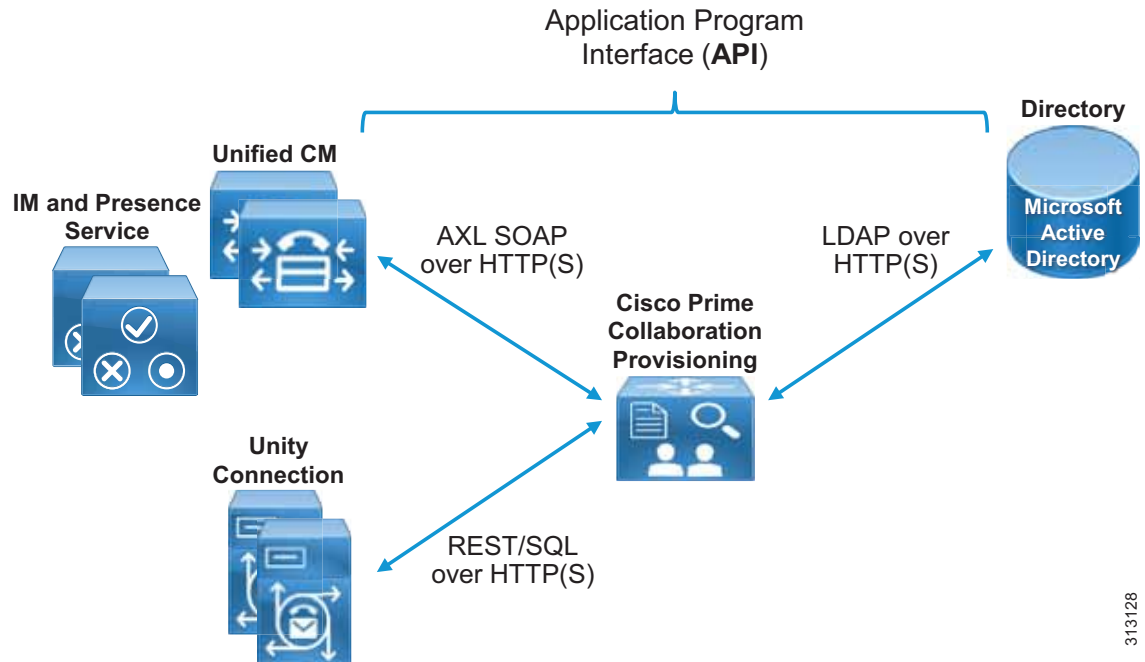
Application Program Interface (**API**)

Directory

Microsoft Active Directory

Unified CM

IM and Presence Service

AXL SOAP over HTTP(S)

LDAP over HTTP(S)

Cisco Prime Collaboration Provisioning

Unity Connection

REST/SQL over HTTP(S)

313128